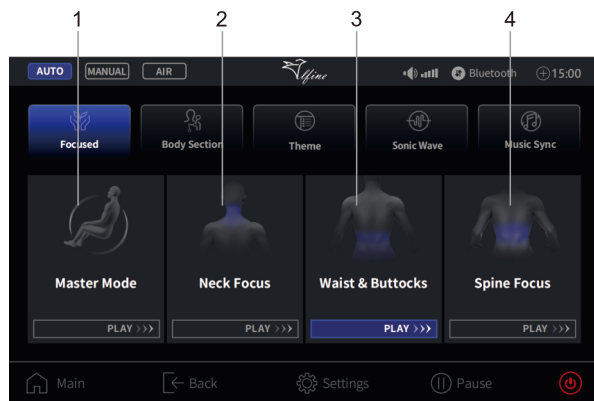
1 2 3 4

AUTO MANUAL AIR

Ufine

Bluetooth 15:00

Focused

Body Section

Theme

Sonic Wave

Music Sync

Master Mode

PLAY >>>

Neck Focus

PLAY >>>

Waist & Buttocks

PLAY >>>

Spine Focus

PLAY >>>

Main

Back

Settings

Pause